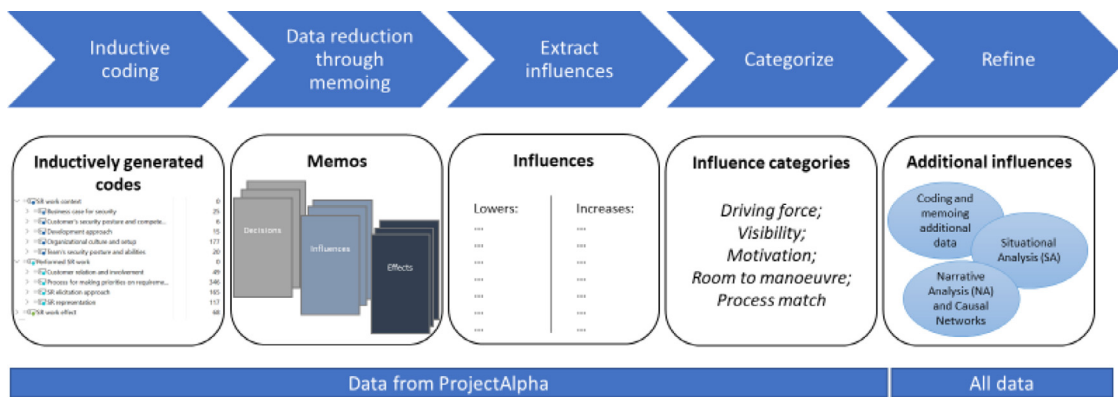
Inductive coding

Data reduction through memoing

Extract influences

Categorize

Refine

Inductively generated codes

SR work context 0
Business case for security 25
Customer's security posture and compete... 6
Development approach 15
Organizational culture and setup 177
Team's security posture and abilities 20
Performed SR work 0
Customer relation and involvement 49
Process for making priorities on requireme... 346
SR elicitation approach 165
SR representation 117
SR work effect 68

Memos

Decisions

Influences

Effects

Influences

Lowers:
...
...
...
...
...
...
...
...

Increases:
...
...
...
...
...
...
...
...

Influence categories

Driving force; Visibility; Motivation; Room to manoeuvre; Process match

Additional influences

Coding and memoing additional data

Situational Analysis (SA)

Narrative Analysis (NA) and Causal Networks

Data from ProjectAlpha

All data